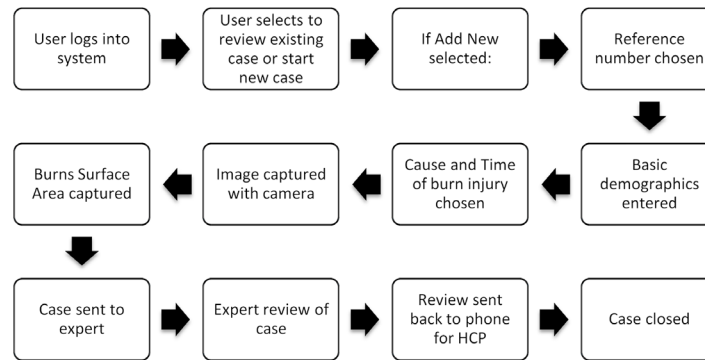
User logs into system

User selects to review existing case or start new case

If Add New selected:

Reference number chosen

Basic demographics entered

Cause and Time of burn injury chosen

Image captured with camera

Burns Surface Area captured

Case sent to expert

Expert review of case

Review sent back to phone for HCP

Case closed